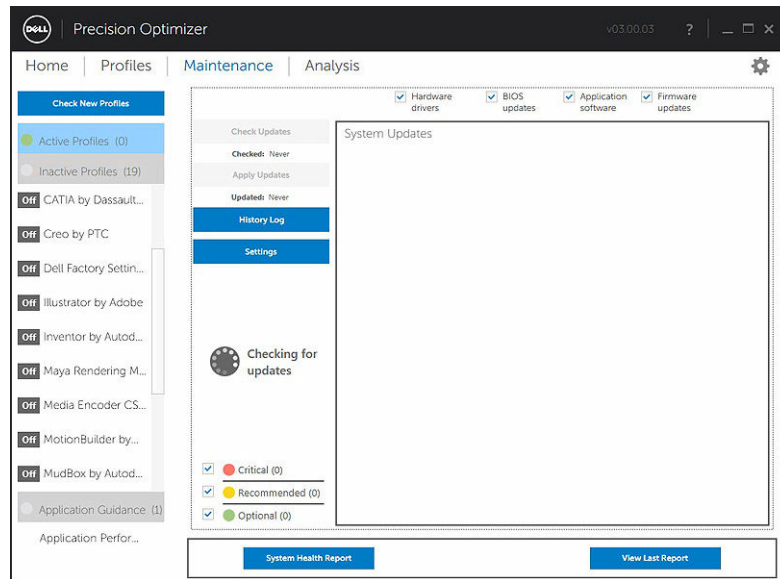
DELL Precision Optimizer v03.00.03 ? _ □ ×

Home | Profiles | Maintenance | Analysis

Check New Profiles

Active Profiles (0)

Inactive Profiles (19)

Off CATIA by Dassault...

Off Creo by PTC

Off Dell Factory Settin...

Off Illustrator by Adobe

Off Inventor by Autod...

Off Maya Rendering M...

Off Media Encoder CS...

Off MotionBuilder by...

Off MudBox by Autod...

Application Guidance (1)

Application Perfor...

☑ Hardware drivers ☑ BIOS updates ☑ Application software ☑ Firmware updates

Check Updates

Checked: Never

Apply Updates

Updated: Never

History Log

Settings

Checking for updates

☑ Critical (0)

☑ Recommended (0)

☑ Optional (0)

System Updates

System Health Report

View Last Report